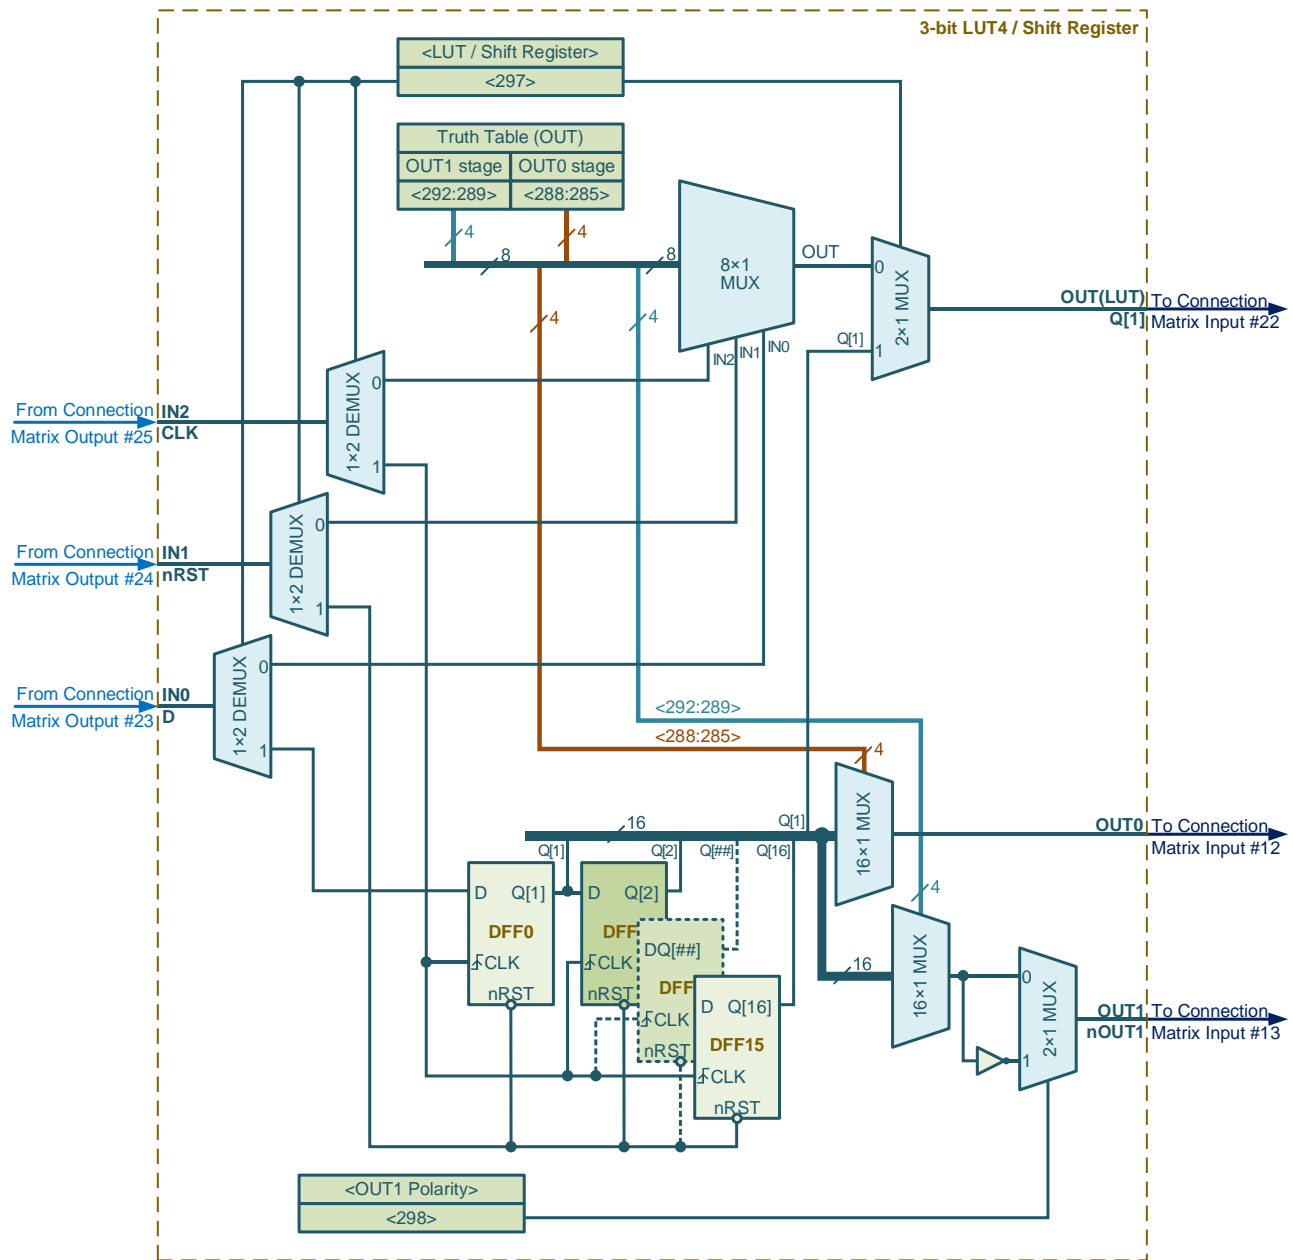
3-bit LUT4 / Shift Register

<LUT / Shift Register>
<297>

Truth Table (OUT)

| OUT1 stage | OUT0 stage |
|---|---|
| <292:289> | <288:285> |

4
4
8
8
4
4

8×1 MUX
OUT
IN2 IN1 IN0

0
2×1 MUX
Q[1]
1

OUT(LUT) To Connection
Q[1] Matrix Input #22

From Connection IN2
Matrix Output #25 CLK

0
1×2 DEMUX
1

From Connection IN1
Matrix Output #24 nRST

0
1×2 DEMUX
1

From Connection IN0
Matrix Output #23 D

0
1×2 DEMUX
1

<292:289>
<288:285>
4

16×1 MUX

OUT0 To Connection
Matrix Input #12

16
Q[1] Q[2] Q[##] Q[16]
Q[1]

D Q[1]
DFF0
CLK
nRST

D Q[2]
DFF
CLK
nRST

DQ[##]
DFF
CLK
nRST

D Q[16]
DFF15
CLK
nRST

4
16
16×1 MUX

0
2×1 MUX
1

OUT1 To Connection
nOUT1 Matrix Input #13

<OUT1 Polarity>
<298>